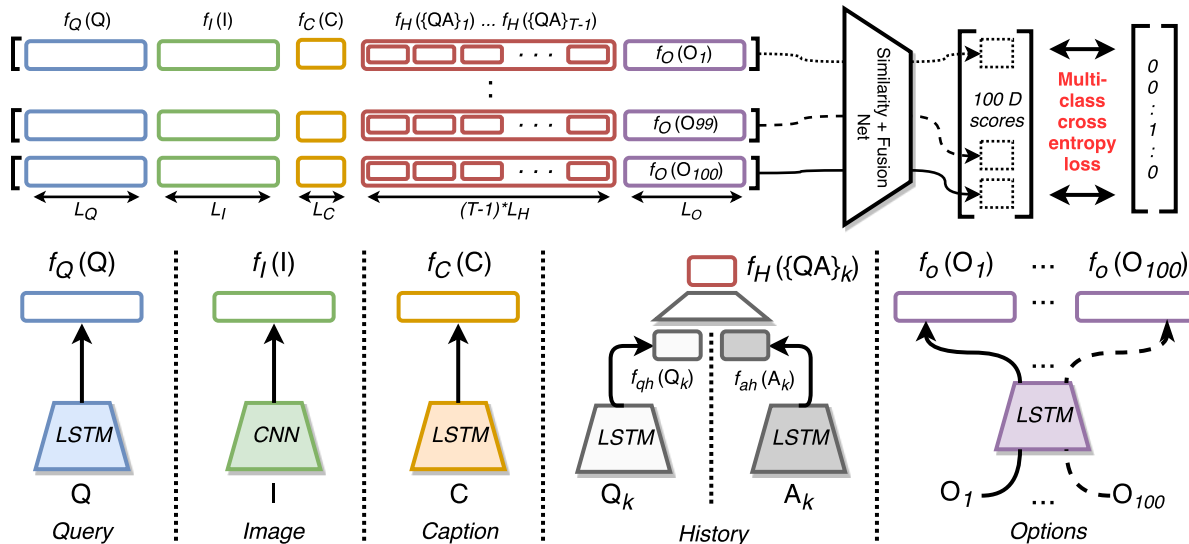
$f_Q$ (Q) $f_I$ (I) $f_C$ (C) $f_H$ ({QA}$_1$) ... $f_H$ ({QA}$_{T-1}$)

$f_O$ (O$_1$)

:

$f_O$ (O$_{99}$)

$f_O$ (O$_{100}$)

$L_Q$ $L_I$ $L_C$ (T-1)*$L_H$ $L_O$

Similarity + Fusion Net

100 D scores

Multi-class cross entropy loss

0 0 : 1 : 0

$f_Q$ (Q)

LSTM

Q

Query

$f_I$ (I)

CNN

I

Image

$f_C$ (C)

LSTM

C

Caption

$f_H$ ({QA}$_k$)

$f_{qh}$ (Q$_k$) $f_{ah}$ (A$_k$)

LSTM LSTM

Q$_k$ A$_k$

History

$f_o$ (O$_1$) ... $f_o$ (O$_{100}$)

...

...

LSTM

O$_1$ ... O$_{100}$

Options